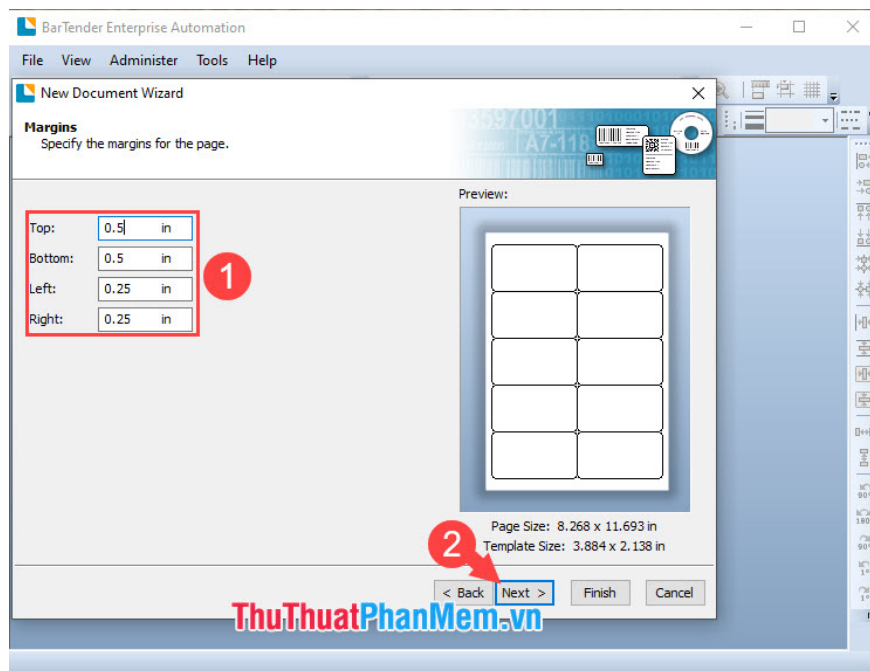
BarTender Enterprise Automation

File View Administer Tools Help

New Document Wizard

Margins
Specify the margins for the page.

3597001
A7-118

Top: 0.5 in
Bottom: 0.5 in
Left: 0.25 in
Right: 0.25 in

1

Preview:

Page Size: 8.268 x 11.693 in
Template Size: 3.884 x 2.138 in

2

< Back Next > Finish Cancel

ThuThuatPhanMem.vn